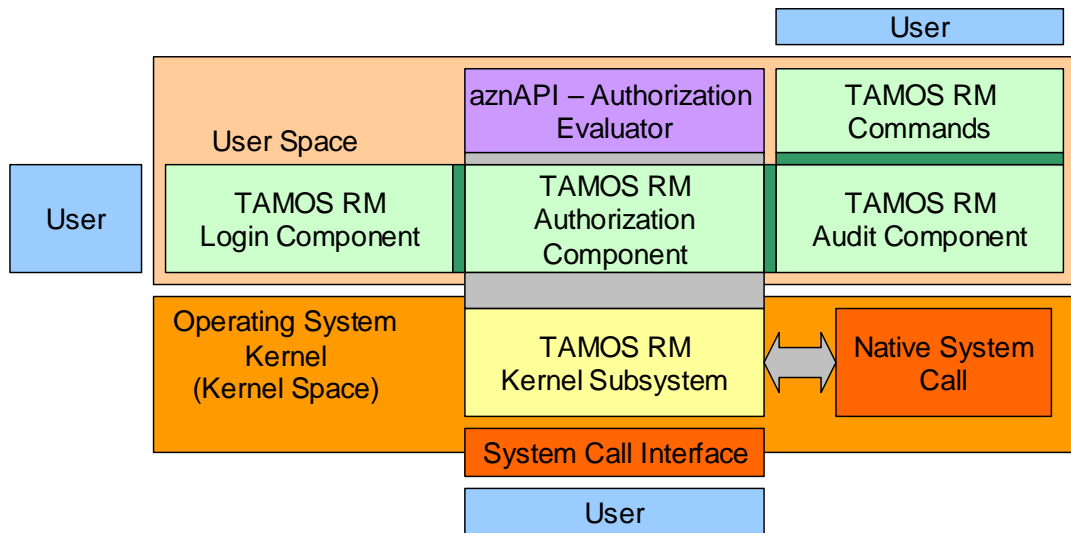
User

User Space

aznAPI – Authorization Evaluator

TAMOS RM Commands

User

TAMOS RM Login Component

TAMOS RM Authorization Component

TAMOS RM Audit Component

Operating System Kernel (Kernel Space)

TAMOS RM Kernel Subsystem

Native System Call

System Call Interface

User